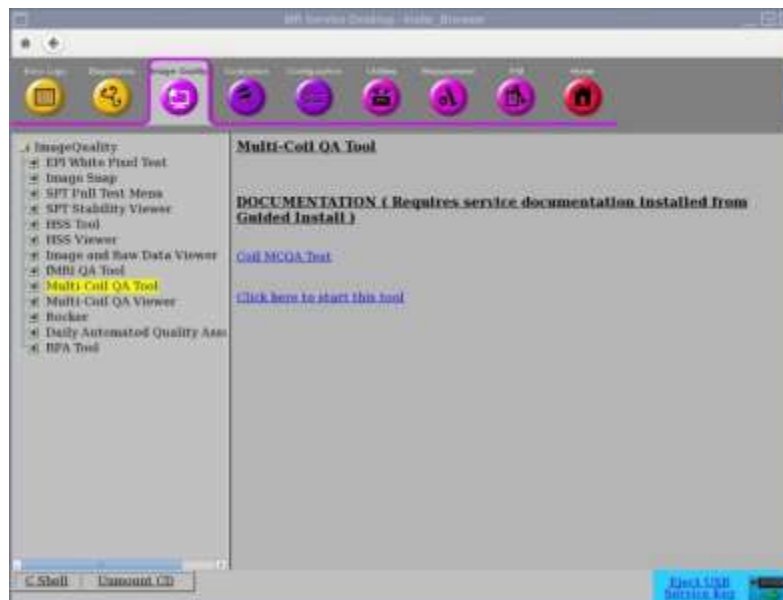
MR Service Desktop - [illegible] Browser

Error Logs Diagnostics Image Quality Calibration Configuration Utilities Replacement PM Home

ImageQuality
EPI White Pixel Test
Image Snap
SPT Pull Test Menu
SPT Stability Viewer
HSS Tool
HSS Viewer
Image and Raw Data Viewer
IMBI QA Tool
Multi Coil QA Tool
Multi-Coil QA Viewer
Rocker
Daily Automated Quality Ass
RPA Tool

Multi-Coil QA Tool

DOCUMENTATION ( Requires service documentation installed from Guided Install )

Coil MCQA Test

Click here to start this tool

C Shell
Unmount CD

Eject USB Service Key